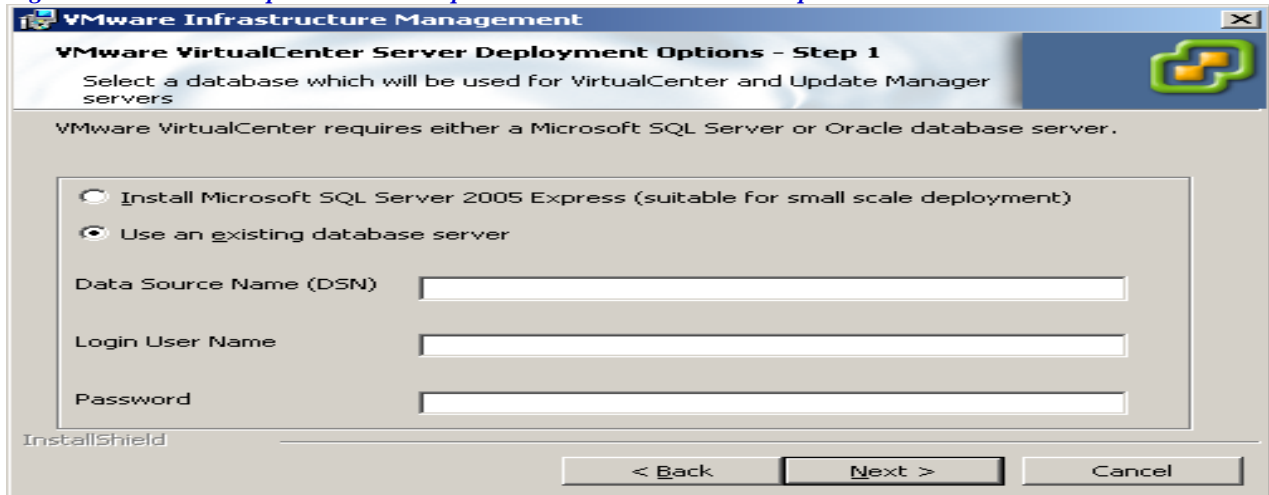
VMware Infrastructure Management

VMware VirtualCenter Server Deployment Options - Step 1

Select a database which will be used for VirtualCenter and Update Manager servers

VMware VirtualCenter requires either a Microsoft SQL Server or Oracle database server.

Install Microsoft SQL Server 2005 Express (suitable for small scale deployment)

Use an existing database server

Data Source Name (DSN)

Login User Name

Password

InstallShield

< Back

Next >

Cancel